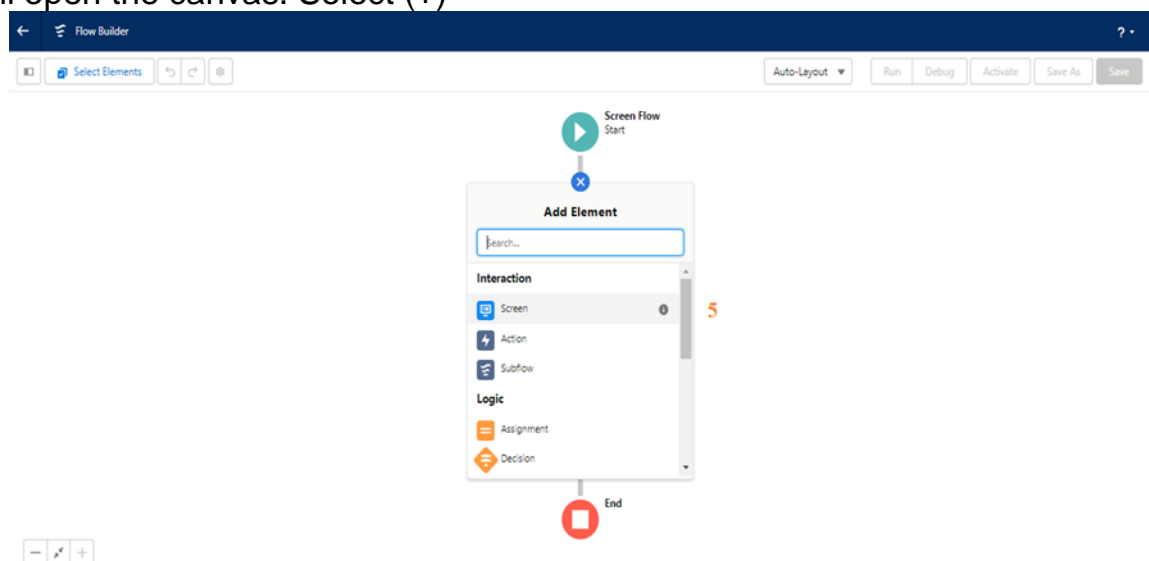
l open the canvas. Select (+)

Flow Builder

?

Select Elements

Auto-Layout

Run

Debug

Activate

Save As

Save

Screen Flow
Start

Add Element

Search...

Interaction

Screen

5

Action

Subflow

Logic

Assignment

Decision

End